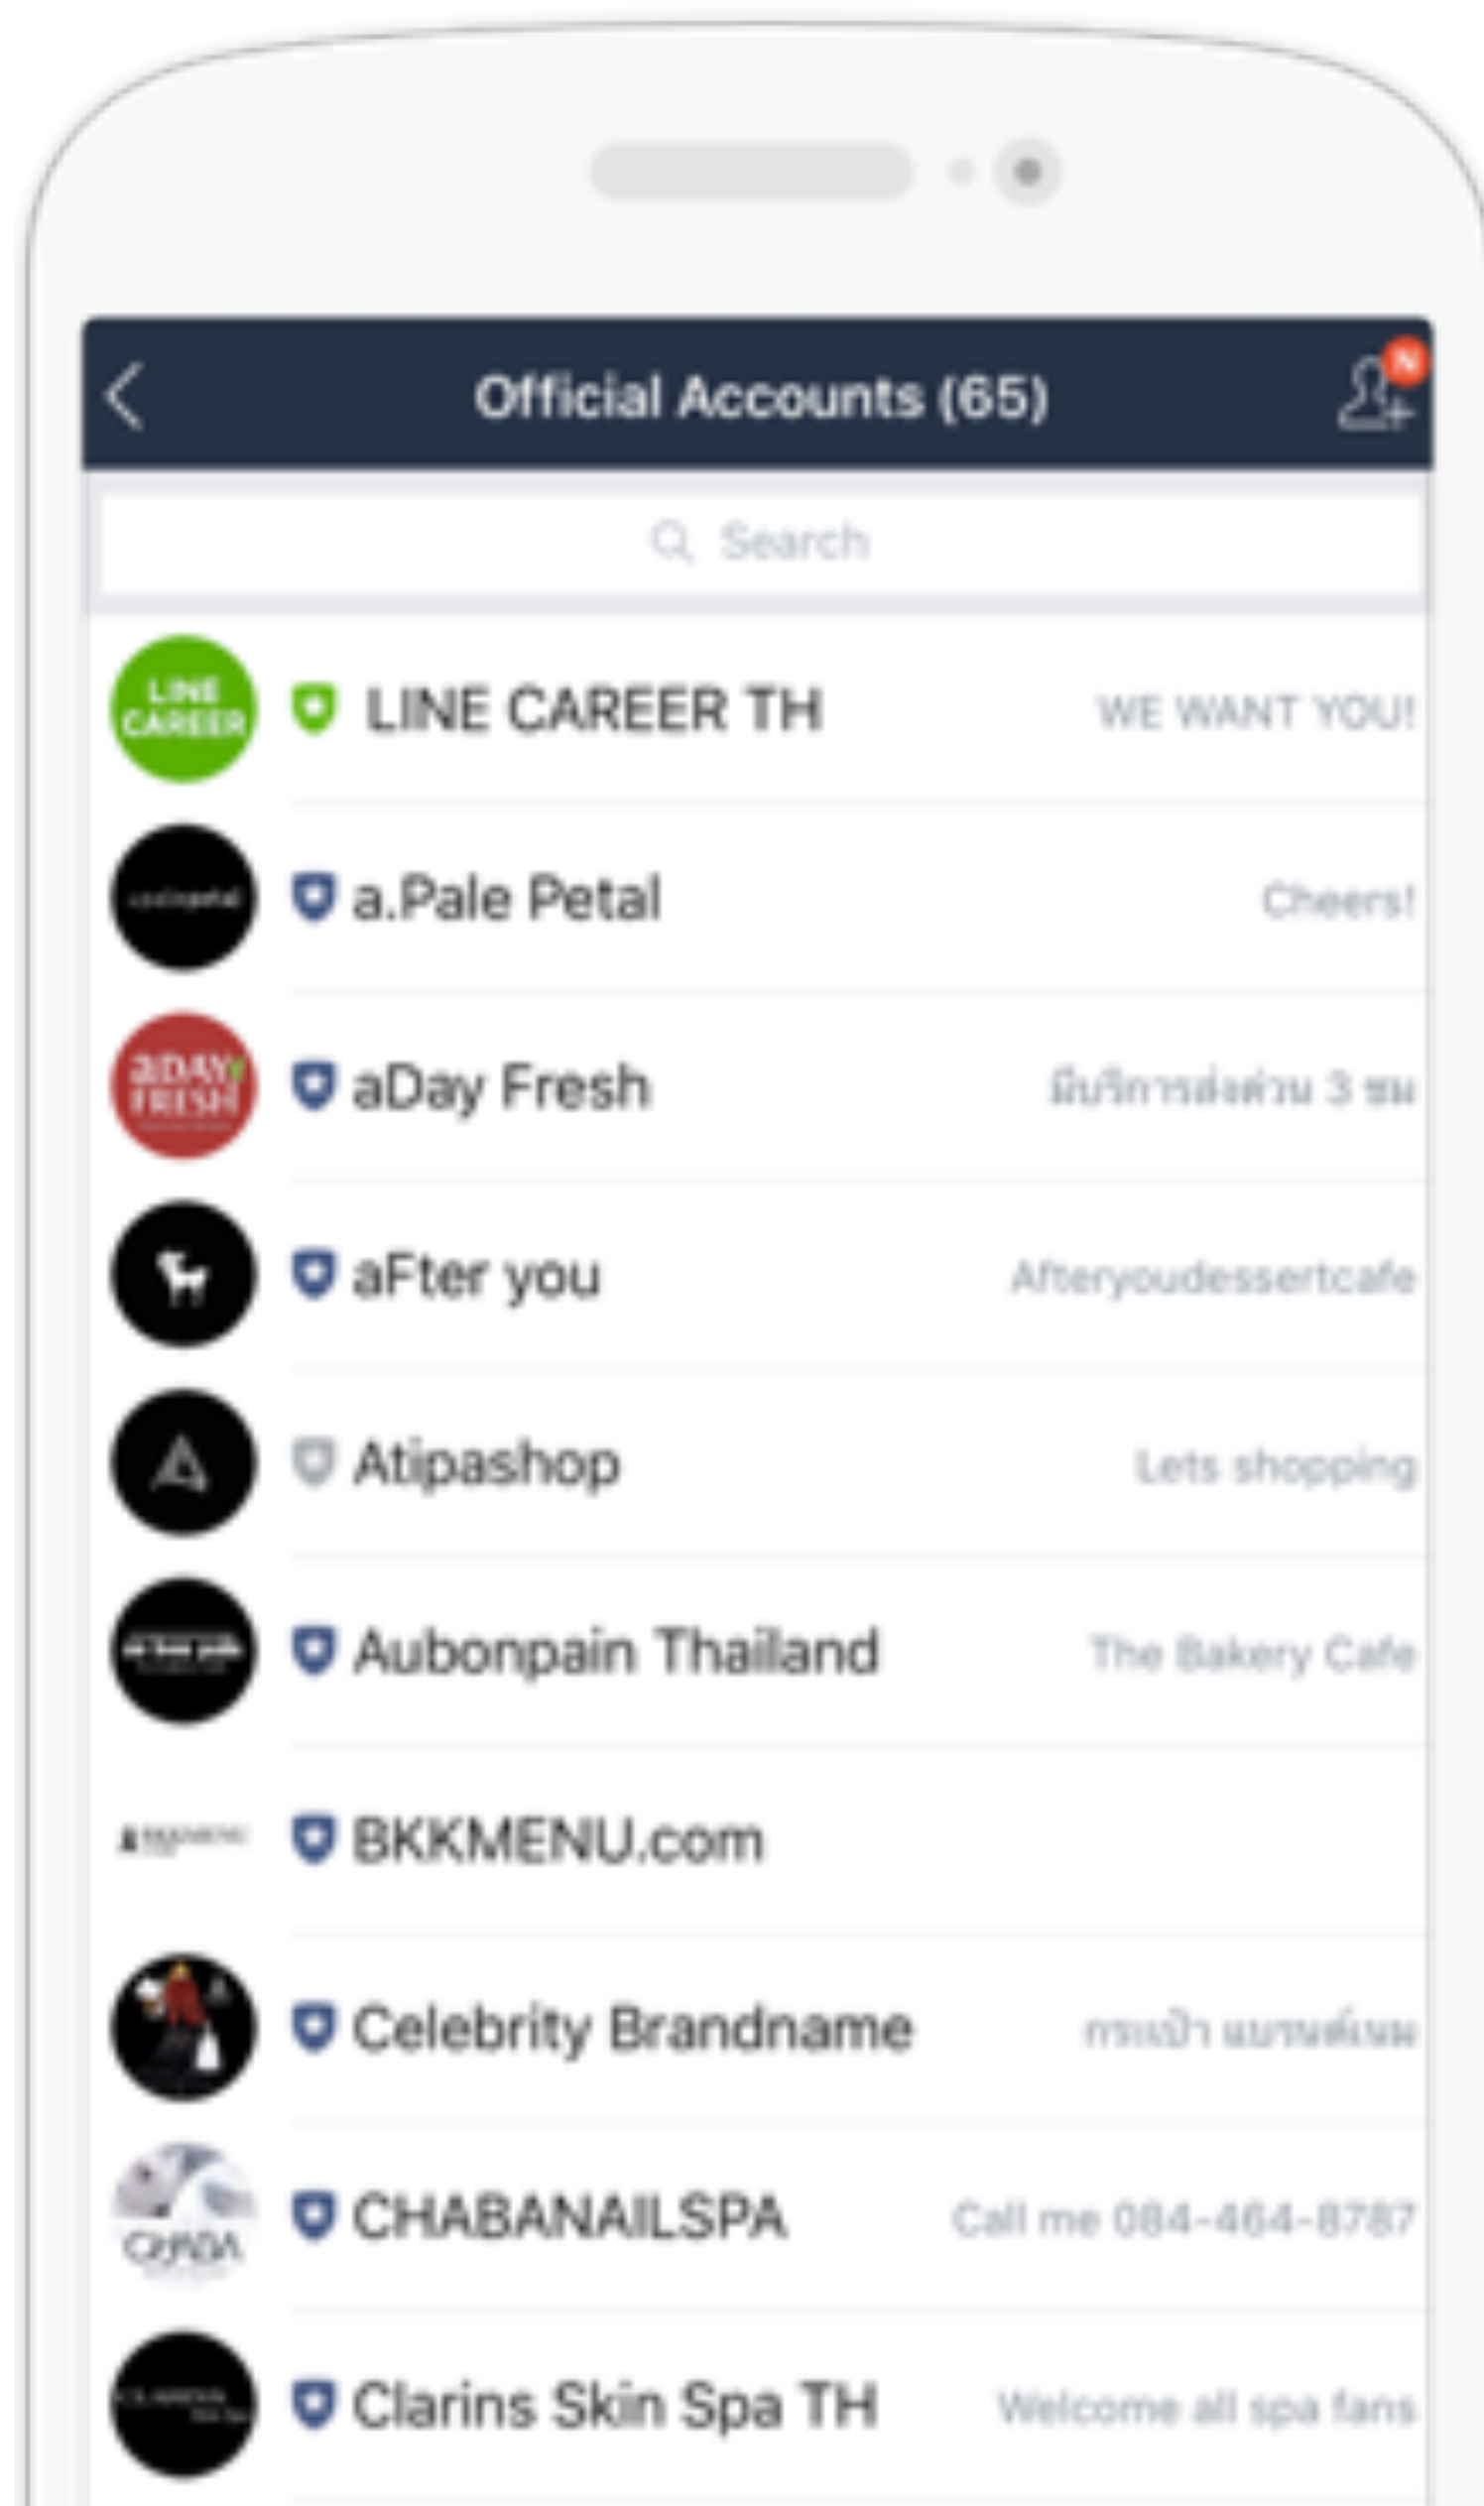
Official Accounts (65)

N

Search

LINE CAREER

LINE CAREER TH WE WANT YOU!

a.Pale Petal Cheers!

aDAY FRESH

aDay Fresh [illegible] 3 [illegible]

aFter you Afteryoudessertcafe

Atipashop Lets shopping

Aubonpain Thailand The Bakery Cafe

BKKMENU.com

Celebrity Brandname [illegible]

CHABANAILSPA Call me 084-464-8787

Clarins Skin Spa TH Welcome all spa fans